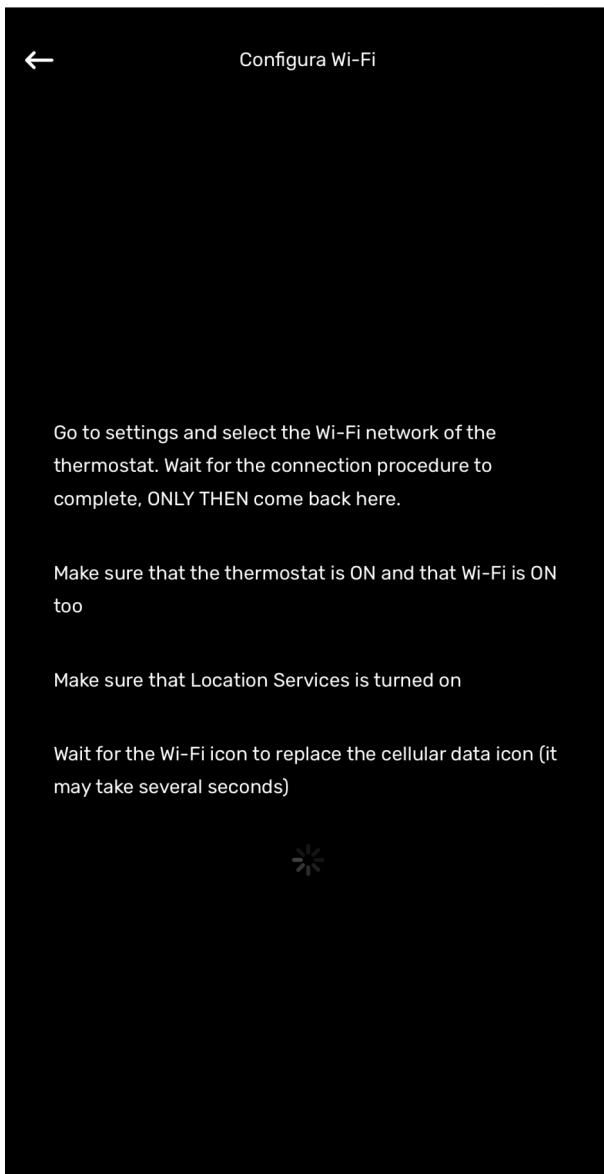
Configura Wi-Fi

Go to settings and select the Wi-Fi network of the thermostat. Wait for the connection procedure to complete, ONLY THEN come back here.

Make sure that the thermostat is ON and that Wi-Fi is ON too

Make sure that Location Services is turned on

Wait for the Wi-Fi icon to replace the cellular data icon (it may take several seconds)